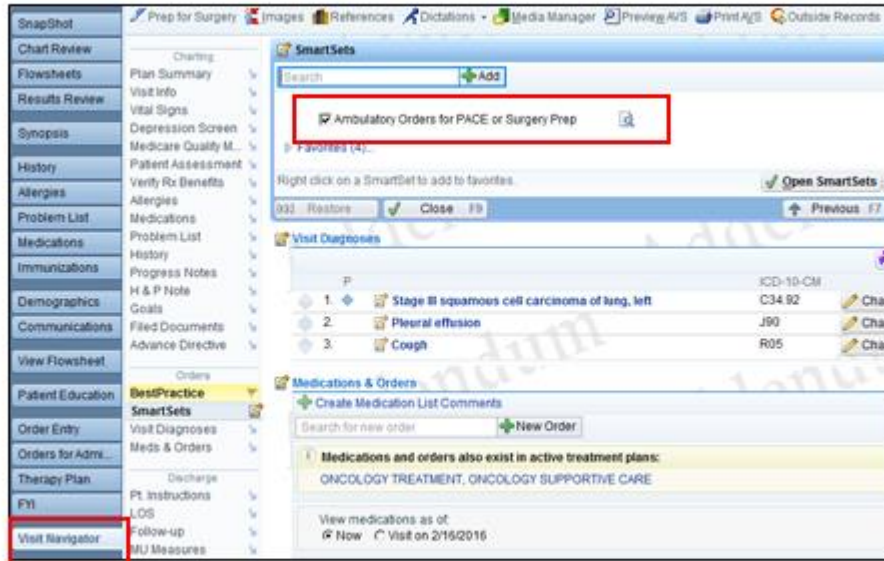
SnapShot
Chart Review
Flowsheets
Results Review
Synopsis
History
Allergies
Problem List
Medications
Immunizations
Demographics
Communications
View Flowsheet
Patient Education
Order Entry
Orders for Admi...
Therapy Plan
FYI
Visit Navigator

Prep for Surgery  Images  References  Dictations  Media Manager  Preview AVS  Print AVS  Outside Records

Charting
Plan Summary
Visit Info
Vital Signs
Depression Screen
Medicare Quality M...
Patient Assessment
Verify Rx Benefits
Allergies
Medications
Problem List
History
Progress Notes
H & P Note
Goals
Filed Documents
Advance Directive
Orders
BestPractice
SmartSets
Visit Diagnoses
Meds & Orders
Discharge
Pt. Instructions
LOS
Follow-up
MU Measures

SmartSets
Search  Add
Ambulatory Orders for PACE or Surgery Prep
Favorites (4)...
Right click on a SmartSet to add to favorites.
Open SmartSets
Restore  Close F9  Previous F7

Visit Diagnoses
P  ICD-10-CM
1. Stage III squamous cell carcinoma of lung, left  C34.92  Cha
2. Pleural effusion  J90  Cha
3. Cough  R05  Cha

Medications & Orders
Create Medication List Comments
Search for new order  New Order
Medications and orders also exist in active treatment plans:
ONCOLOGY TREATMENT, ONCOLOGY SUPPORTIVE CARE
View medications as of:
Now  Visit on 2/16/2016